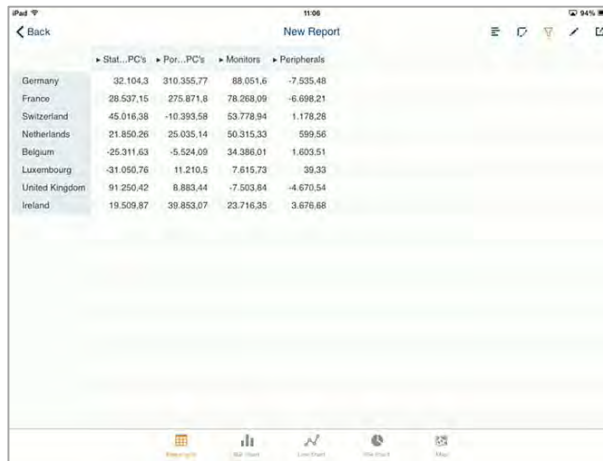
iPad 11:06 94%

Back

New Report

| | ▸ Stat...PC's | ▸ Por...PC's | ▸ Monitors | ▸ Peripherals |
|---|---|---|---|---|
| Germany | 32.104,3 | 310.355,77 | 88.051,6 | -7.535,48 |
| France | 28.537,15 | 275.871,8 | 78.268,09 | -6.698,21 |
| Switzerland | 45.016,38 | -10.393,58 | 53.778,94 | 1.178,28 |
| Netherlands | 21.850,26 | 25.035,14 | 50.315,33 | 599,56 |
| Belgium | -25.311,63 | -5.524,09 | 34.386,01 | 1.603,51 |
| Luxembourg | -31.050,76 | 11.210,5 | 7.615,73 | 39,33 |
| United Kingdom | 91.250,42 | 8.883,44 | -7.503,84 | -4.670,54 |
| Ireland | 19.509,87 | 39.853,07 | 23.716,35 | 3.676,68 |

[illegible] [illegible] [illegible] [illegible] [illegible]